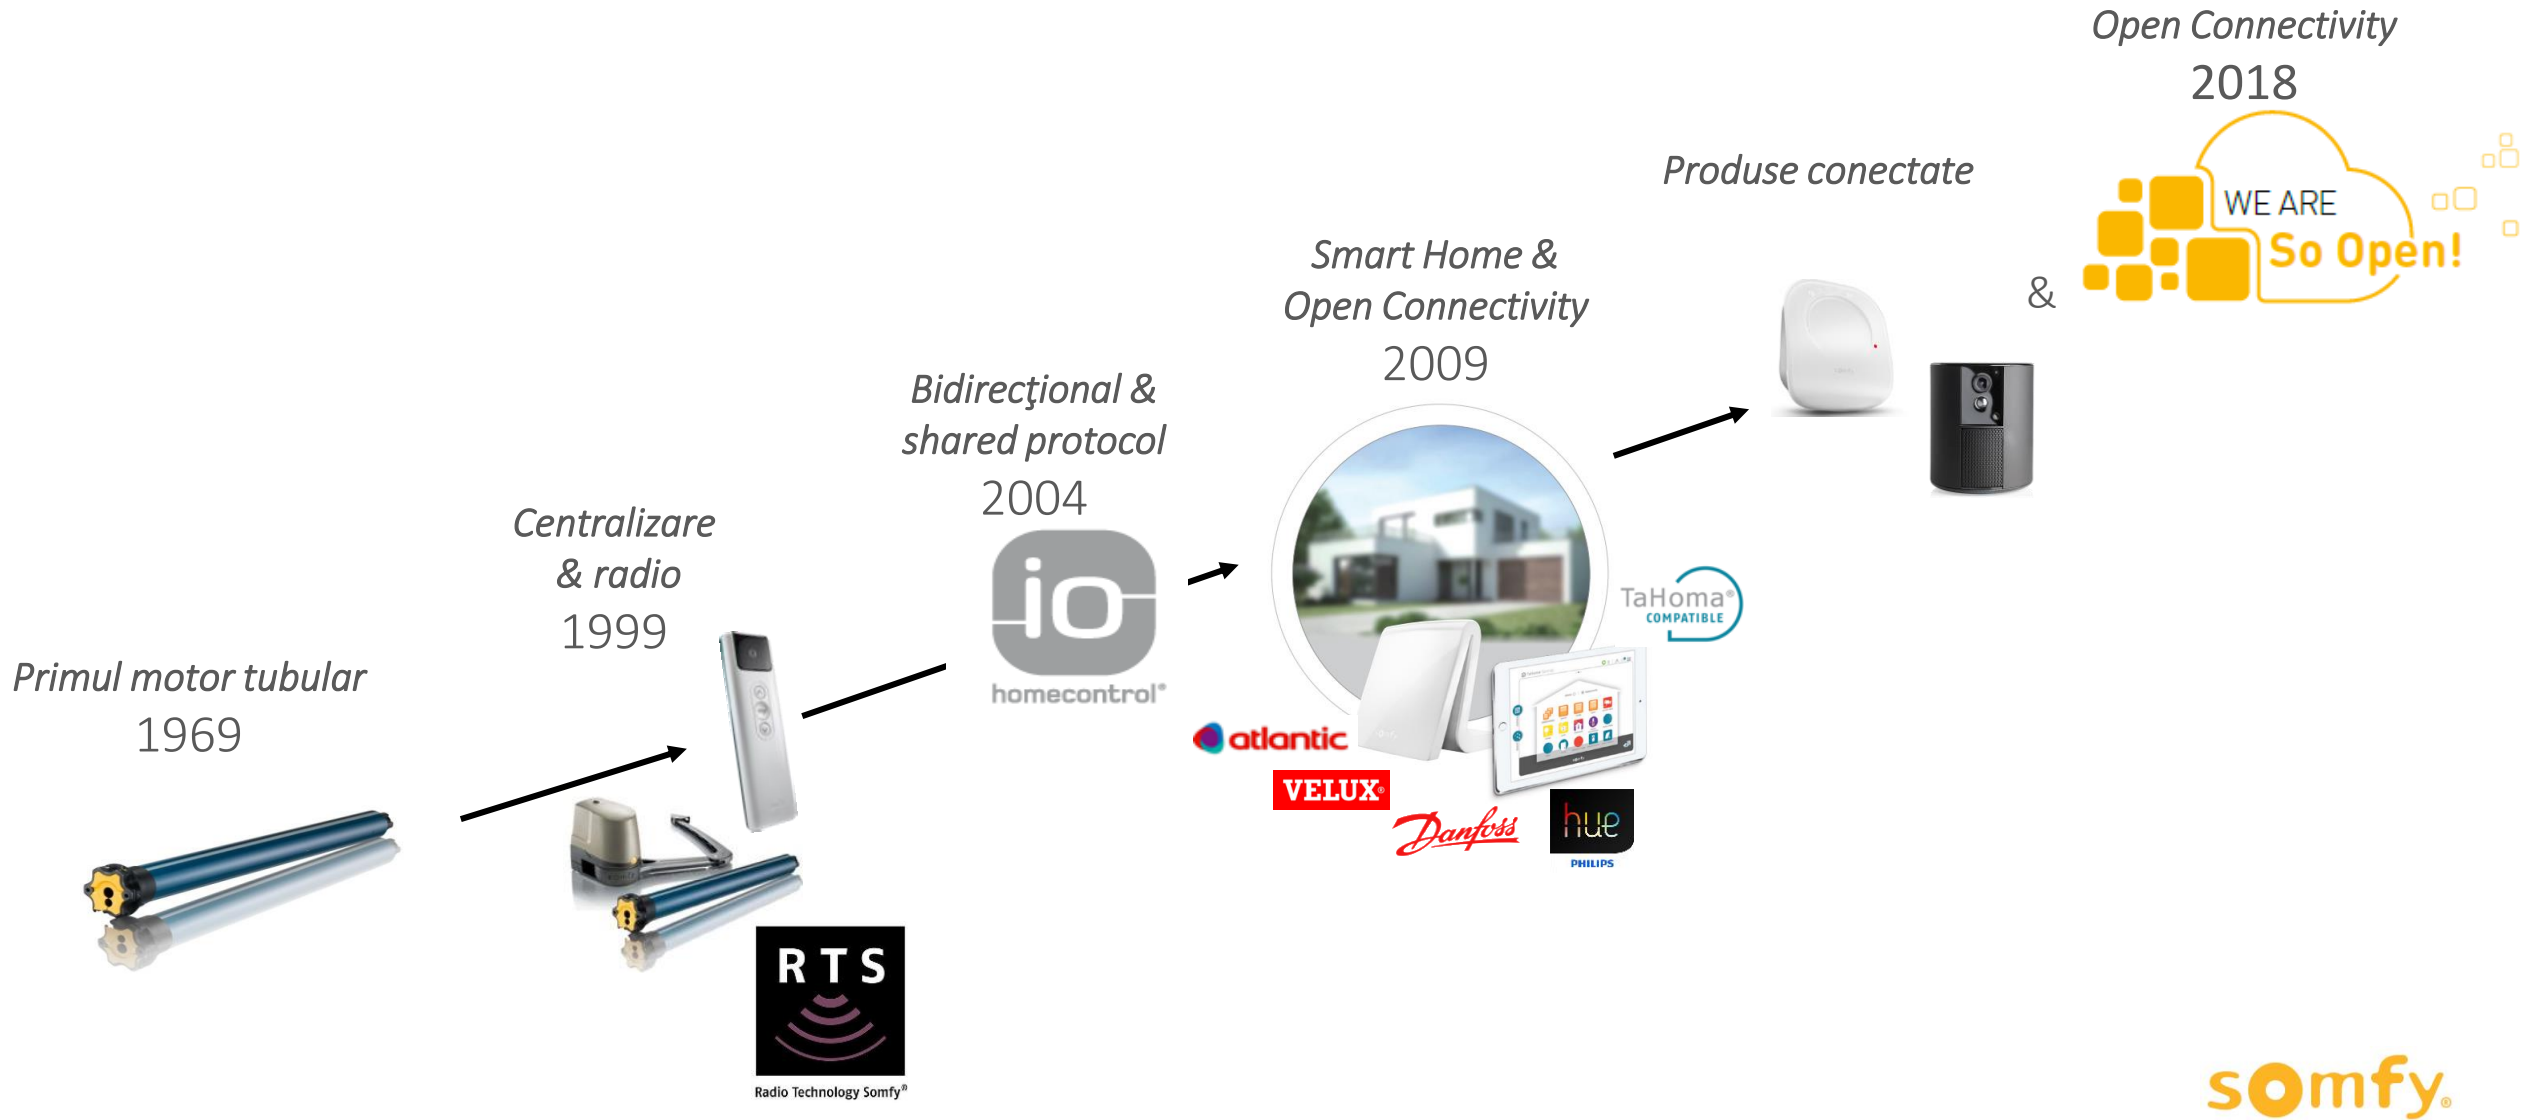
Open Connectivity
2018

WE ARE
So Open!

&

Produse conectate

Smart Home &
Open Connectivity
2009

TaHoma®
COMPATIBLE

atlantic
VELUX®
Danfoss
hue
PHILIPS

Bidirecţional &
shared protocol
2004

io
homecontrol®

Centralizare
& radio
1999

RTS
Radio Technology Somfy®

Primul motor tubular
1969

somfy.